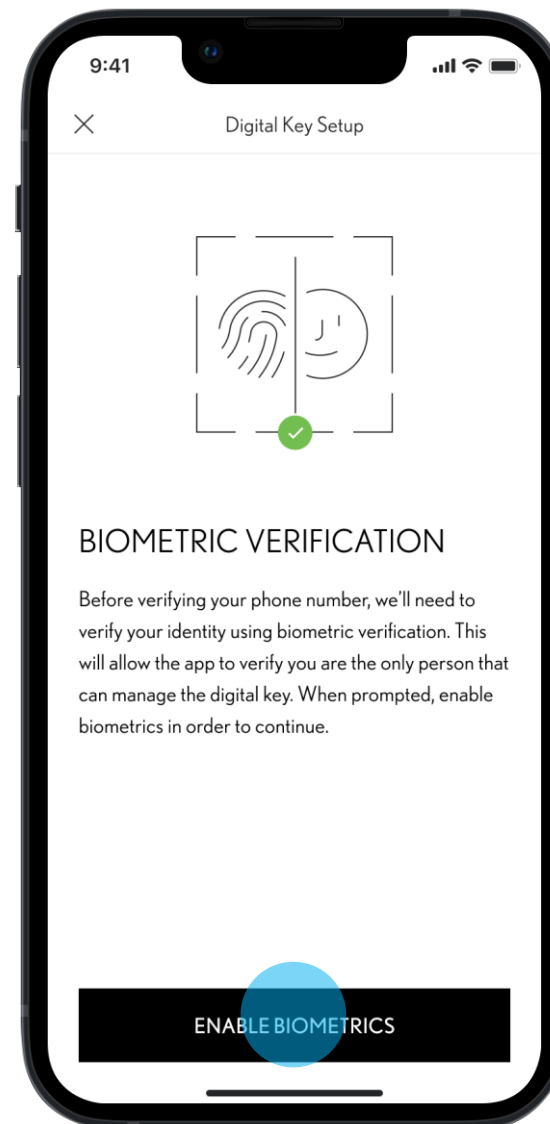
9:41

Digital Key Setup

BIOMETRIC VERIFICATION

Before verifying your phone number, we'll need to verify your identity using biometric verification. This will allow the app to verify you are the only person that can manage the digital key. When prompted, enable biometrics in order to continue.

ENABLE BIOMETRICS